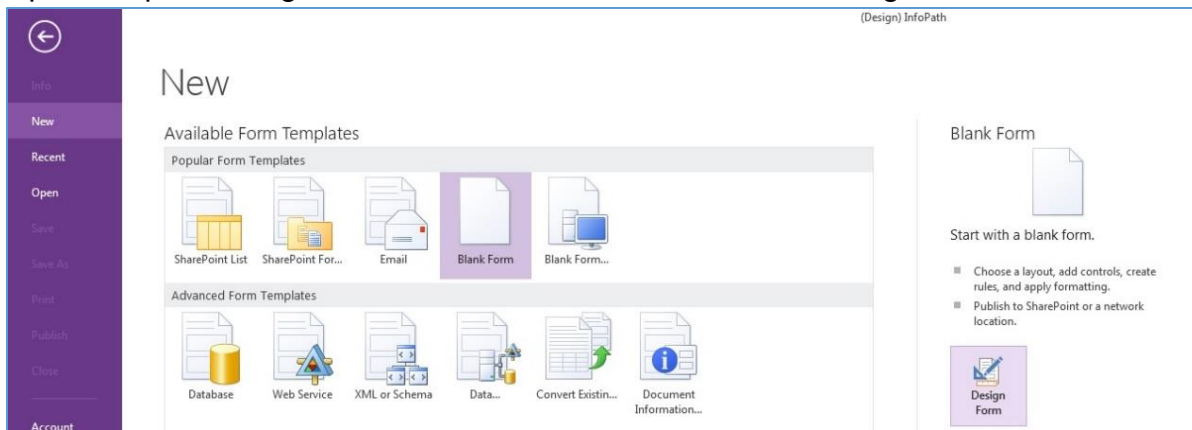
(Design) InfoPath

Info
New
Recent
Open
Save
Save As
Print
Publish
Close
Account

New

Available Form Templates

Popular Form Templates

SharePoint List
SharePoint For...
Email
Blank Form
Blank Form...

Advanced Form Templates

Database
Web Service
XML or Schema
Data...
Convert Existin...
Document Information...

Blank Form

Start with a blank form.

Choose a layout, add controls, create rules, and apply formatting.

Publish to SharePoint or a network location.

Design Form